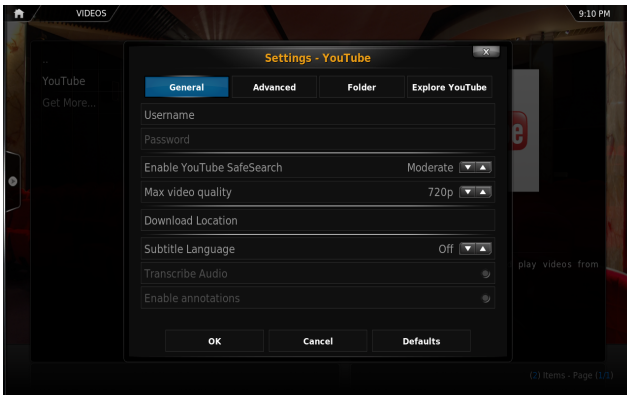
VIDEOS

9:10 PM

..

YouTube

Get More...

Settings - YouTube

x

General

Advanced

Folder

Explore YouTube

Username

Password

Enable YouTube SafeSearch

Moderate

Max video quality

720p

Download Location

Subtitle Language

Off

Transcribe Audio

Enable annotations

OK

Cancel

Defaults

play videos from

(2) Items - Page (1/1)